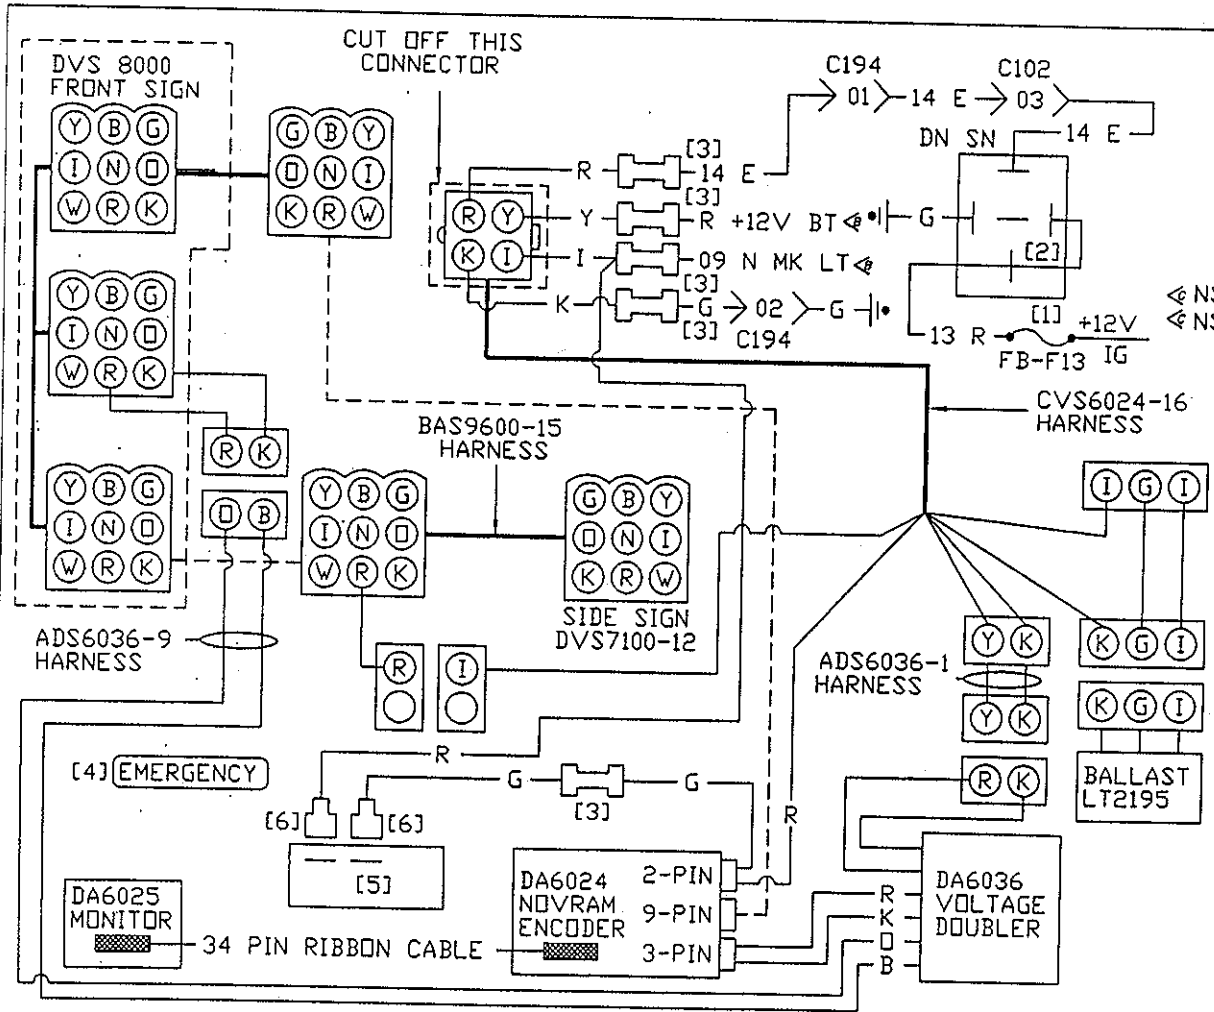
DVS 8000
FRONT SIGN

Y B G
I N O
W R K

G B Y
O N I
K R W

CUT OFF THIS
CONNECTOR

R Y
K I

R [3] 14 E
Y [3] R +12V BT
I 09 N MK LT
K [3] G 02 G
[3] C194

C194
01 14 E 03
C102

DN SN
14 E
G
[2]
13 R [1] +12V
FB-F13 IG

NS
NS

Y B G
I N O
W R K

R K

CVS6024-16
HARNESS

BAS9600-15
HARNESS

Y B G
I N O
W R K

O B

Y B G
I N O
W R K

G B Y
O N I
K R W

SIDE SIGN
DVS7100-12

I G I

ADS6036-9
HARNESS

R
I

ADS6036-1
HARNESS

Y K
Y K

K G I
K G I

BALLAST
LT2195

[4] EMERGENCY

R
G [3] G
[6] [6]
[5]

R

R K

DA6025
MONITOR

34 PIN RIBBON CABLE

DA6024
NOVRAM
ENCODER
2-PIN
9-PIN
3-PIN

R
K
O
B

DA6036
VOLTAGE
DOUBLER